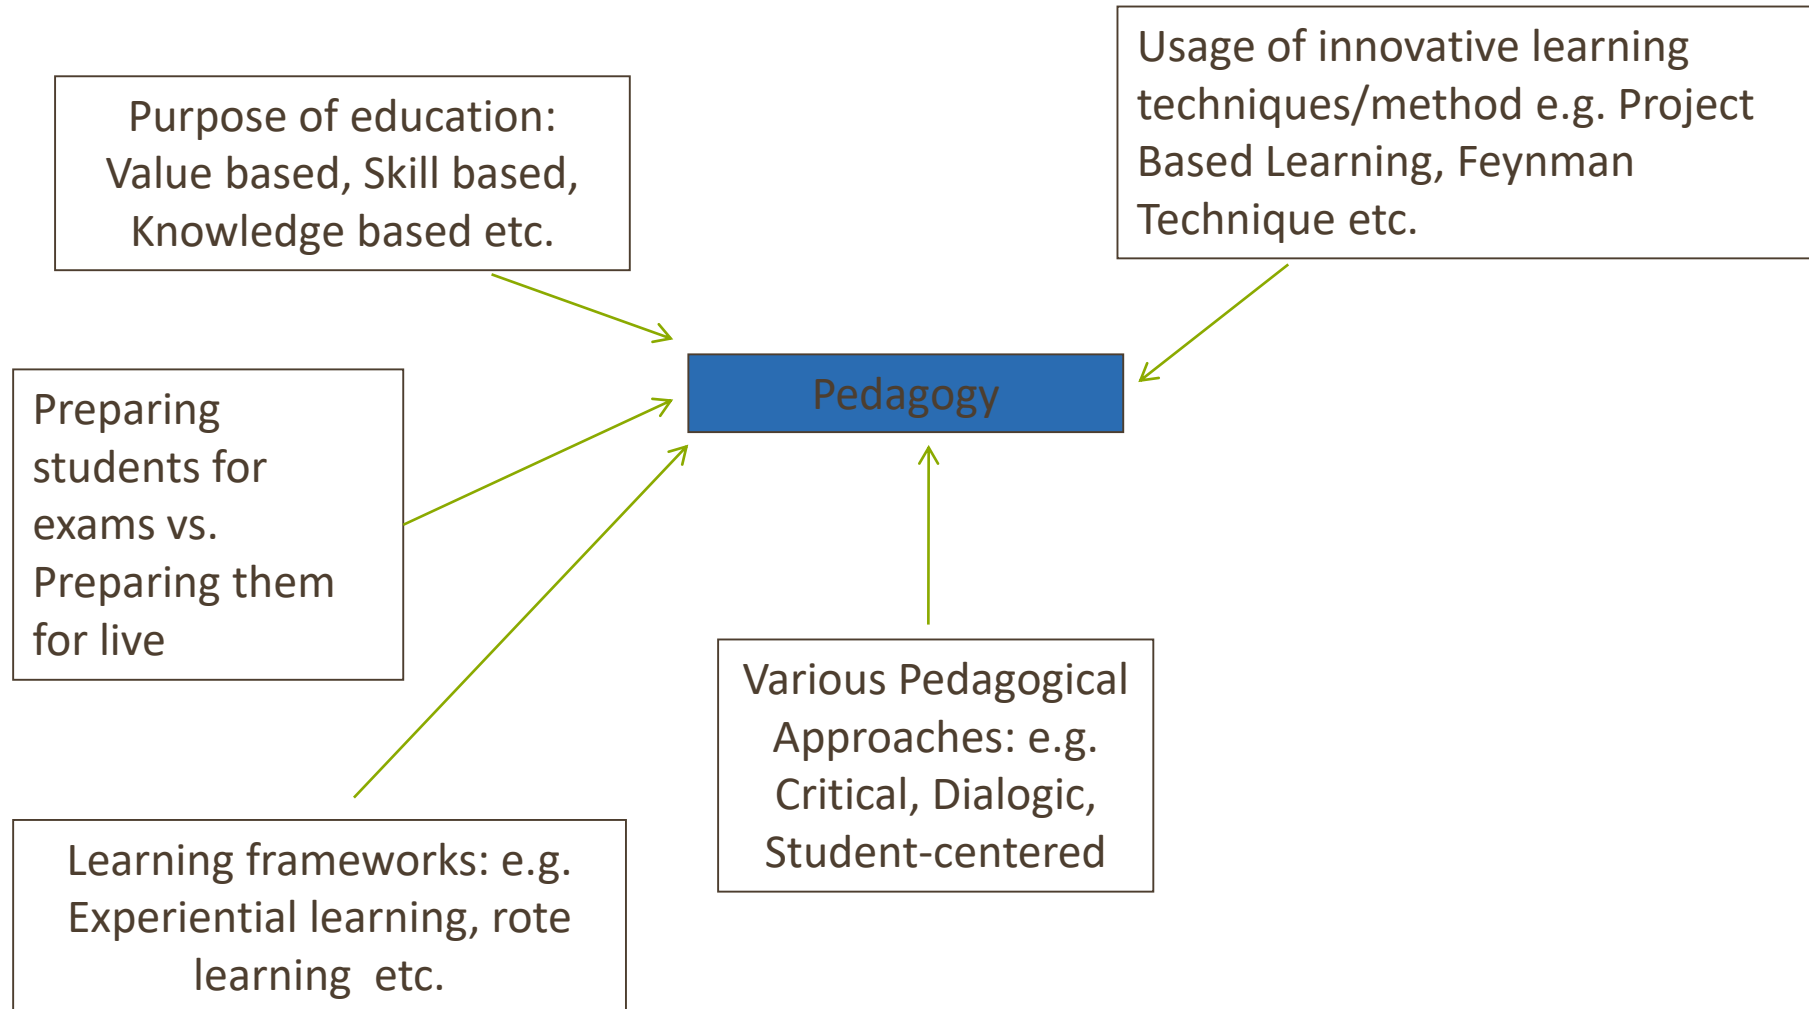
Purpose of education: Value based, Skill based, Knowledge based etc.

Usage of innovative learning techniques/method e.g. Project Based Learning, Feynman Technique etc.

Pedagogy

Preparing students for exams vs. Preparing them for live

Various Pedagogical Approaches: e.g. Critical, Dialogic, Student-centered

Learning frameworks: e.g. Experiential learning, rote learning etc.